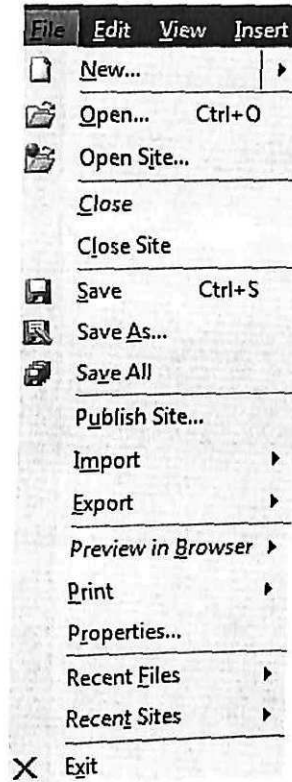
File Edit View Insert

New...
Open... Ctrl+O
Open Site...
Close
Close Site
Save Ctrl+S
Save As...
Save All
Publish Site...
Import
Export
Preview in Browser
Print
Properties...
Recent Files
Recent Sites
Exit